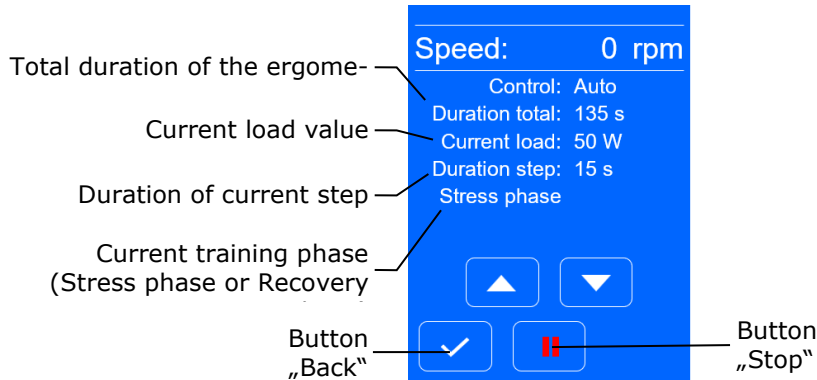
Speed: 0 rpm

Control: Auto
Duration total: 135 s
Current load: 50 W
Duration step: 15 s
Stress phase

Total duration of the ergome-

Current load value

Duration of current step

Current training phase (Stress phase or Recovery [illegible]

Button „Back“

Button „Stop“